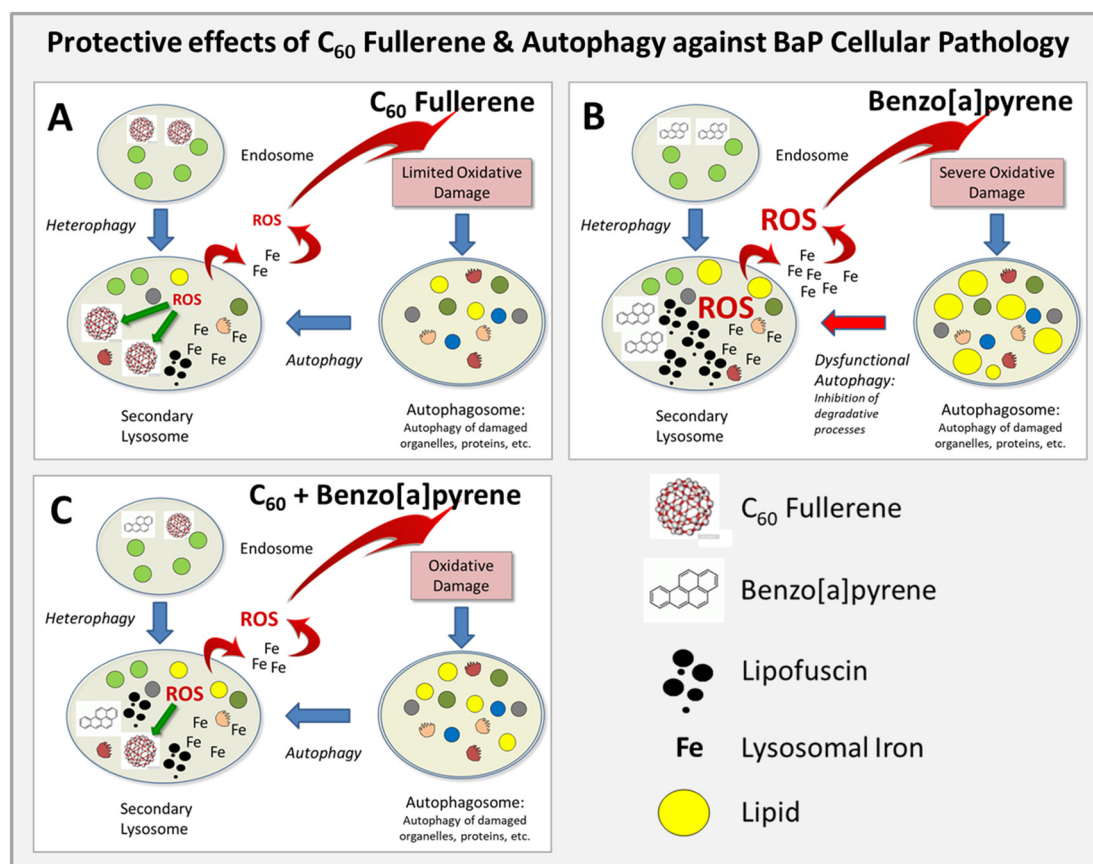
Protective effects of $C_{60}$ Fullerene & Autophagy against BaP Cellular Pathology

A

$C_{60}$ Fullerene

Endosome

Limited Oxidative Damage

Heterophagy

ROS

Fe
Fe

ROS

Fe
Fe
Fe
Fe

Autophagy

Secondary Lysosome

Autophagosome: Autophagy of damaged organelles, proteins, etc.

B

Benzo[a]pyrene

Endosome

Severe Oxidative Damage

Heterophagy

ROS

Fe
Fe Fe
Fe Fe Fe
Fe

ROS

Fe
Fe
Fe
Fe

Dysfunctional Autophagy: Inhibition of degradative processes

Secondary Lysosome

Autophagosome: Autophagy of damaged organelles, proteins, etc.

C

$C_{60}$ + Benzo[a]pyrene

Endosome

Oxidative Damage

Heterophagy

ROS

Fe
Fe Fe

ROS

Fe
Fe
Fe
Fe

Autophagy

Secondary Lysosome

Autophagosome: Autophagy of damaged organelles, proteins, etc.

$C_{60}$ Fullerene

Benzo[a]pyrene

Lipofuscin

Fe Lysosomal Iron

Lipid